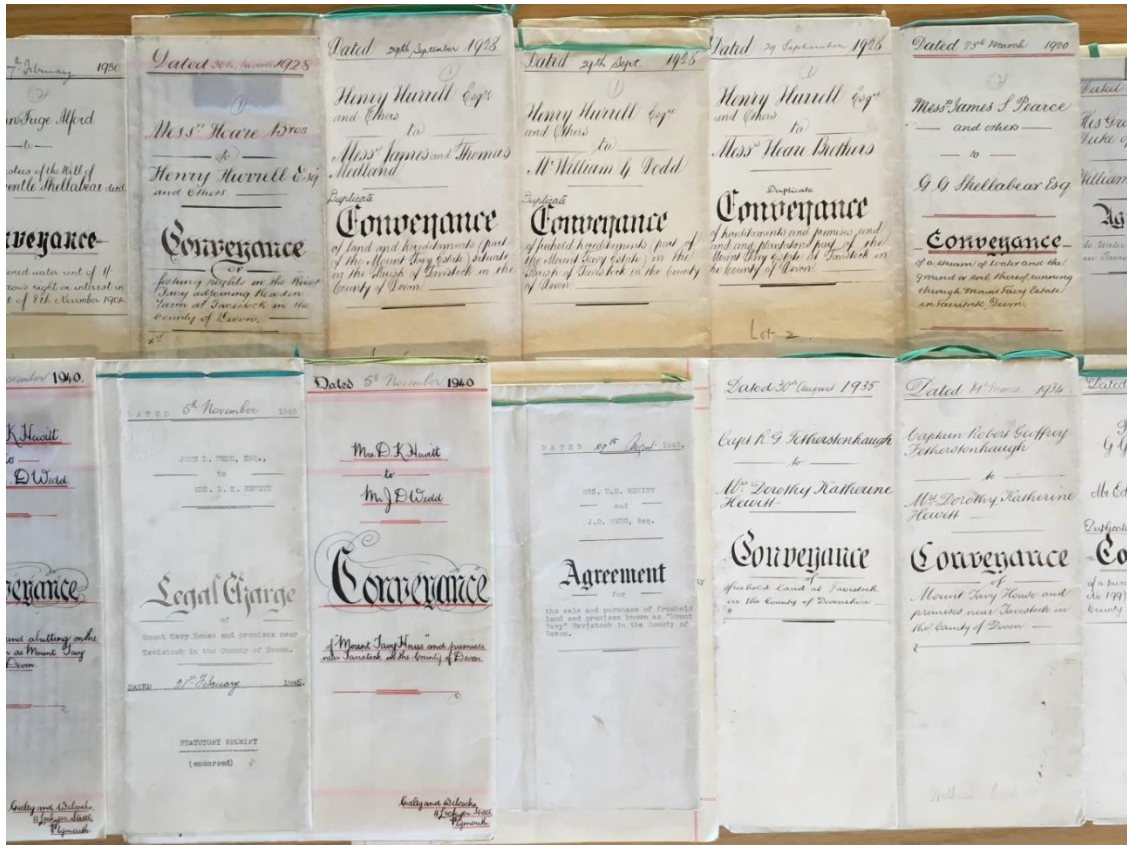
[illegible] February 1930

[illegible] Alford

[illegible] of the Will of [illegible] Shellabear dec'd

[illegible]veyance

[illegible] water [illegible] of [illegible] right or interest in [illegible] of 9th November 1904.

Dated 30th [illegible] 1928

Messrs Hoare Bros

— to —

Henry Hurrell Esq and Others

Conveyance

— of —

fishing rights in the River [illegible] adjoining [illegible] Farm at Tavistock in the County of Devon.

Dated 29th September 1928

Henry Hurrell Esqre and Others

to

Messrs James and Thomas Medland

Duplicate

Conveyance

of land and hereditaments (part of the Mount Tavy Estate) situate in the Parish of Tavistock in the County of Devon

Dated 29th Sept. 1928

Henry Hurrell Esqre and Others

to

Mr William G Dodd

Duplicate

Conveyance

of freehold hereditaments part of the Mount Tavy Estate in the Parish of Tavistock in the County of Devon

Dated 29 September 1928

Henry Hurrell Esqre and Others

to

Messrs Hoare Brothers

Duplicate

Conveyance

of hereditaments and premises and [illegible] part of the Mount Tavy Estate at Tavistock in the County of Devon

Lot 2

Dated 25th March 1920

Messrs James S Pearce — and others —

— to —

G. G. Shellabear Esq

Conveyance

of a stream of water and the ground or soil thereof running through Mount Tavy Estate in Tavistock, Devon.

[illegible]

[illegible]vember 1940.

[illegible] K Hewitt

to

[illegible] D Widd

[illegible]veyance

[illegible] and abutting on the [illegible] as Mount Tavy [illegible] Devon

Gully and Wilcocks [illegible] Street Plymouth

DATED 5th November 1940

JOHN D. WEDD, Esq.,

to

MRS. D. K. HEWITT

Legal Charge

of

Mount Tavy House and premises near Tavistock in the County of Devon.

DATED 21st February 1946.

STATUTORY RECEIPT

(endorsed)

Dated 5th November 1940

Mrs D K Hewitt

to

Mr J D Wedd

Conveyance

of "Mount Tavy House" and premises near Tavistock in the County of Devon

Gully and Wilcocks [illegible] Street Plymouth

DATED 19th April 1940.

MRS. D.K. HEWITT

and

J.D. WEDD, Esq.

Agreement

for

the sale and purchase of freehold land and premises known as "Mount Tavy" Tavistock in the County of Devon.

Dated 20th August 1935

Capt R. G. Fetherstonhaugh

— to —

Mrs Dorothy Katherine Hewitt

Conveyance

of

freehold Land at Tavistock in the County of Devonshire

Dated 14th March 1934

Captain Robert Geoffrey Fetherstonhaugh

— to —

Mrs Dorothy Katherine Hewitt

Conveyance

— of —

Mount Tavy House and premises near Tavistock in the County of Devon

Dated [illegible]